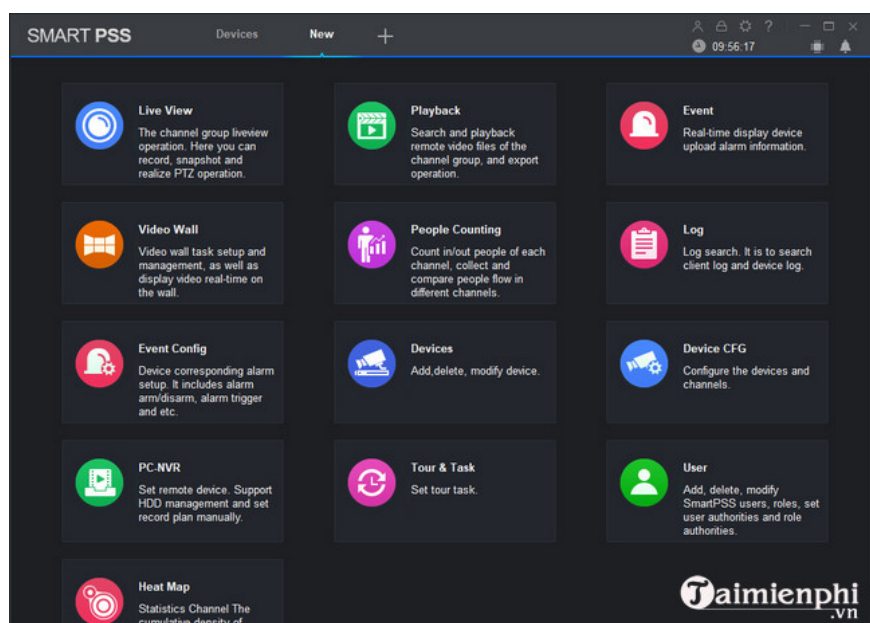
SMART PSS Devices New +

09:56:17

Live View
The channel group liveview operation. Here you can record, snapshot and realize PTZ operation.

Playback
Search and playback remote video files of the channel group, and export operation.

Event
Real-time display device upload alarm information.

Video Wall
Video wall task setup and management, as well as display video real-time on the wall.

People Counting
Count in/out people of each channel, collect and compare people flow in different channels.

Log
Log search. It is to search client log and device log.

Event Config
Device corresponding alarm setup. It includes alarm arm/disarm, alarm trigger and etc.

Devices
Add,delete, modify device.

Device CFG
Configure the devices and channels.

PC-NVR
Set remote device. Support HDD management and set record plan manually.

Tour & Task
Set tour task.

User
Add, delete, modify SmartPSS users, roles, set user authorities and role authorities.

Heat Map
Statistics Channel The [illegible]

Taimienphi .vn